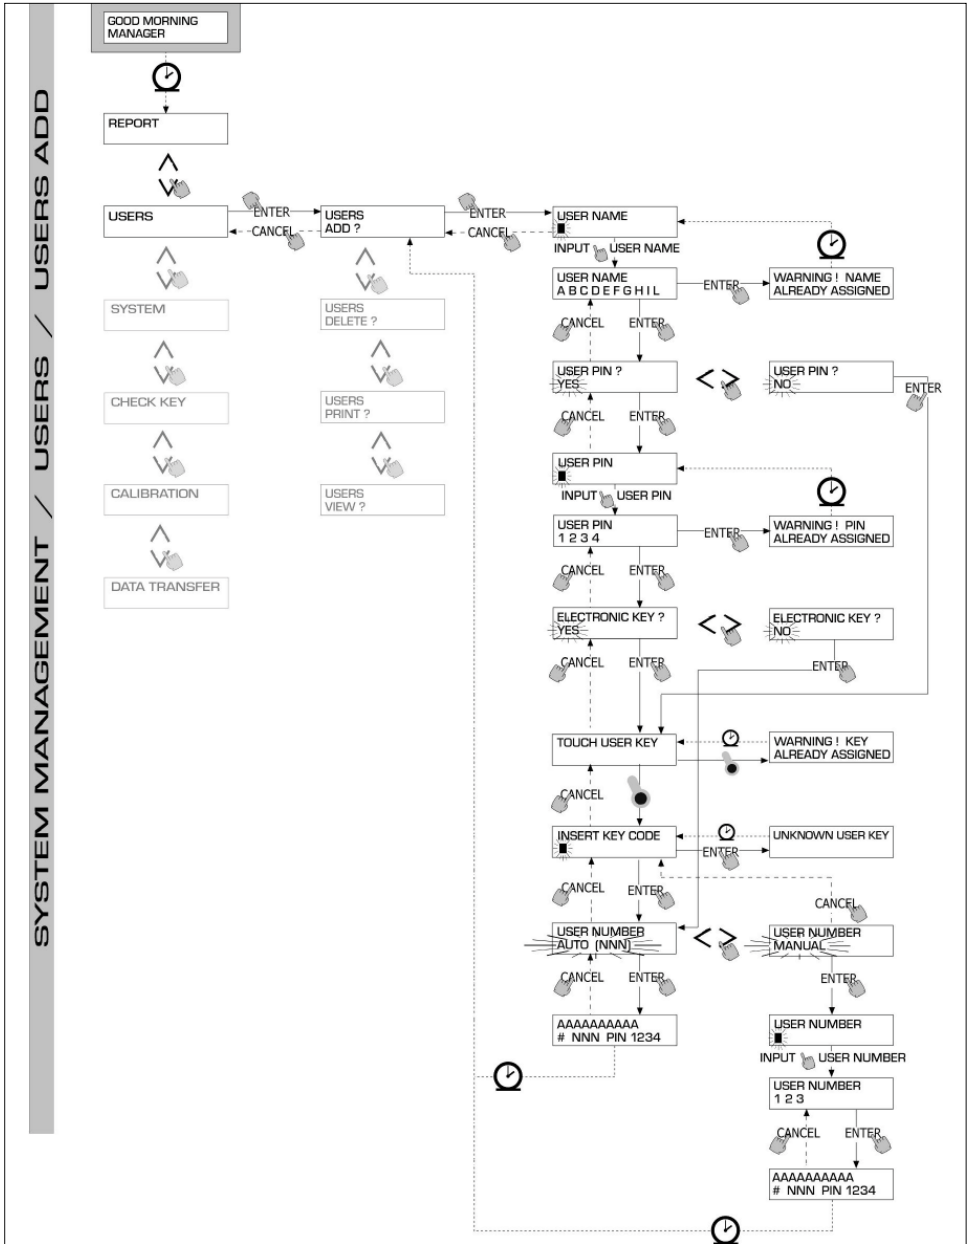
SYSTEM MANAGEMENT / USERS / USERS ADD

GOOD MORNING
MANAGER

REPORT

USERS

ENTER

CANCEL

USERS
ADD ?

ENTER

CANCEL

USER NAME
█

INPUT USER NAME

USER NAME
A B C D E F G H I L

ENTER

WARNING ! NAME
ALREADY ASSIGNED

SYSTEM

USERS
DELETE ?

CANCEL

ENTER

USER PIN ?
YES

USER PIN ?
NO

ENTER

CHECK KEY

USERS
PRINT ?

CANCEL

ENTER

USER PIN
█

INPUT USER PIN

CALIBRATION

USERS
VIEW ?

USER PIN
1 2 3 4

ENTER

WARNING ! PIN
ALREADY ASSIGNED

DATA TRANSFER

CANCEL

ENTER

ELECTRONIC KEY ?
YES

ELECTRONIC KEY ?
NO

CANCEL

ENTER

ENTER

TOUCH USER KEY

WARNING ! KEY
ALREADY ASSIGNED

CANCEL

INSERT KEY CODE
█

ENTER

UNKNOWN USER KEY

CANCEL

ENTER

CANCEL

USER NUMBER
AUTO (NNN)

USER NUMBER
MANUAL

CANCEL

ENTER

ENTER

AAAAAAAAAA
# NNN PIN 1234

USER NUMBER
█

INPUT USER NUMBER

USER NUMBER
1 2 3

CANCEL

ENTER

AAAAAAAAAA
# NNN PIN 1234